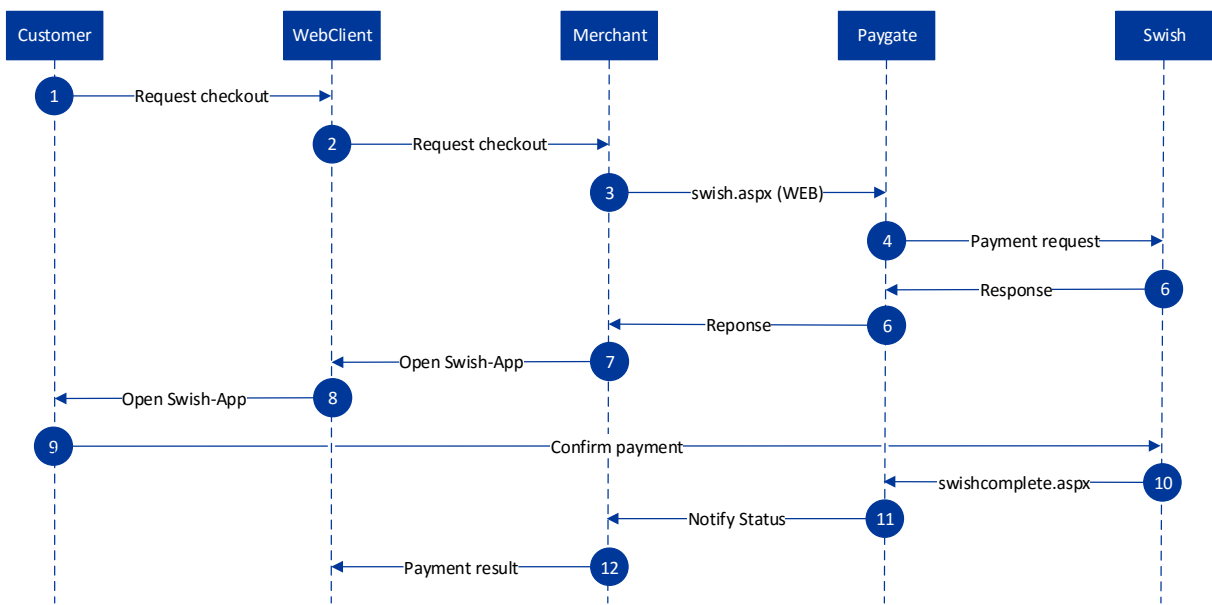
Customer
WebClient
Merchant
Paygate
Swish

1 Request checkout
2 Request checkout
3 swish.aspx (WEB)
4 Payment request
6 Response
6 Reponse
7 Open Swish-App
8 Open Swish-App
9 Confirm payment
10 swishcomplete.aspx
11 Notify Status
12 Payment result